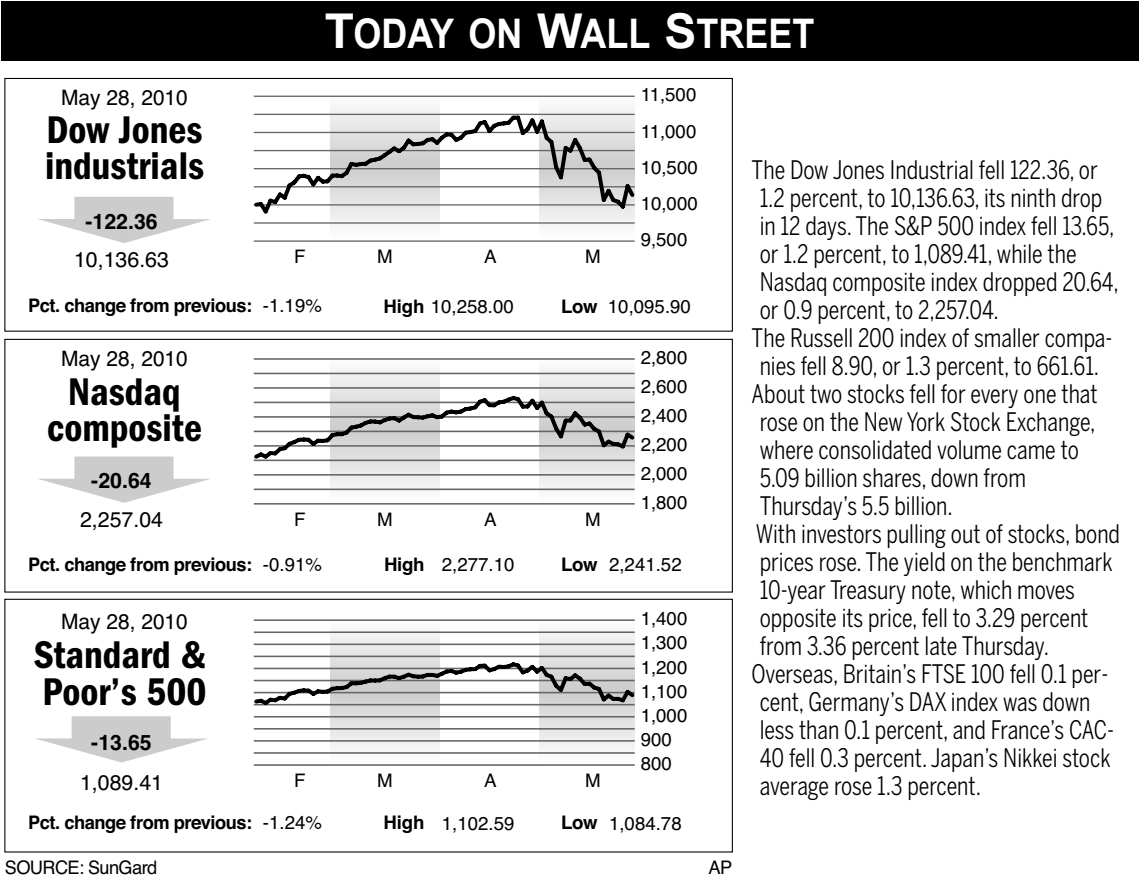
TODAY ON WALL STREET

May 28, 2010
Dow Jones industrials
-122.36
10,136.63

11,500
11,000
10,500
10,000
9,500
F M A M

Pct. change from previous: -1.19% High 10,258.00 Low 10,095.90

May 28, 2010
Nasdaq composite
-20.64
2,257.04

2,800
2,600
2,400
2,200
2,000
1,800
F M A M

Pct. change from previous: -0.91% High 2,277.10 Low 2,241.52

May 28, 2010
Standard & Poor's 500
-13.65
1,089.41

1,400
1,300
1,200
1,100
1,000
900
800
F M A M

Pct. change from previous: -1.24% High 1,102.59 Low 1,084.78

SOURCE: SunGard AP

The Dow Jones Industrial fell 122.36, or 1.2 percent, to 10,136.63, its ninth drop in 12 days. The S&P 500 index fell 13.65, or 1.2 percent, to 1,089.41, while the Nasdaq composite index dropped 20.64, or 0.9 percent, to 2,257.04.
The Russell 200 index of smaller companies fell 8.90, or 1.3 percent, to 661.61.
About two stocks fell for every one that rose on the New York Stock Exchange, where consolidated volume came to 5.09 billion shares, down from Thursday's 5.5 billion.
With investors pulling out of stocks, bond prices rose. The yield on the benchmark 10-year Treasury note, which moves opposite its price, fell to 3.29 percent from 3.36 percent late Thursday.
Overseas, Britain's FTSE 100 fell 0.1 percent, Germany's DAX index was down less than 0.1 percent, and France's CAC-40 fell 0.3 percent. Japan's Nikkei stock average rose 1.3 percent.